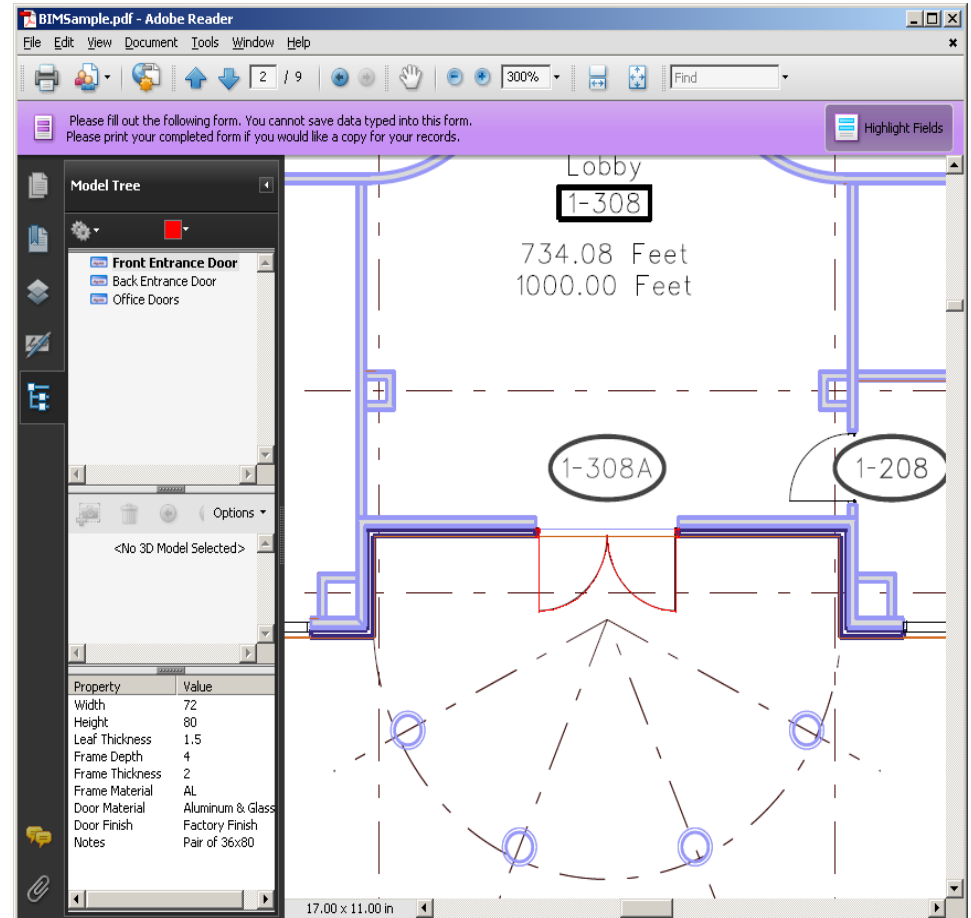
BIMSample.pdf - Adobe Reader

File Edit View Document Tools Window Help

2 / 9

300%

Find

Please fill out the following form. You cannot save data typed into this form.
Please print your completed form if you would like a copy for your records.

Highlight Fields

Model Tree

Front Entrance Door
Back Entrance Door
Office Doors

Options

<No 3D Model Selected>

| Property | Value |
|---|---|
| Width | 72 |
| Height | 80 |
| Leaf Thickness | 1.5 |
| Frame Depth | 4 |
| Frame Thickness | 2 |
| Frame Material | AL |
| Door Material | Aluminum & Glass |
| Door Finish | Factory Finish |
| Notes | Pair of 36x80 |

Lobby

1-308

734.08 Feet
1000.00 Feet

1-308A

1-208

17.00 x 11.00 in